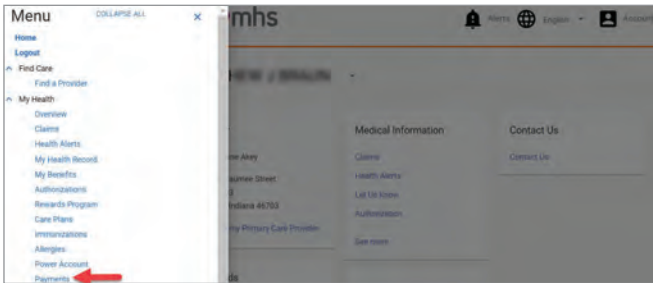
Menu
COLLAPSE ALL
×
Home
Logout
Find Care
Find a Provider
My Health
Overview
Claims
Health Alerts
My Health Record
My Benefits
Authorizations
Rewards Program
Care Plans
Immunizations
Allergies
Power Account
Payments

mhs
Alerts
English
Account

Medical Information
Claims
Health Alerts
Let Us Know
Authorization
See more

Contact Us
Contact Us

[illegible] Akey
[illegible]aumee Street
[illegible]
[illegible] Indiana 46703
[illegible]ny Primary Care Provider
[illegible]ds